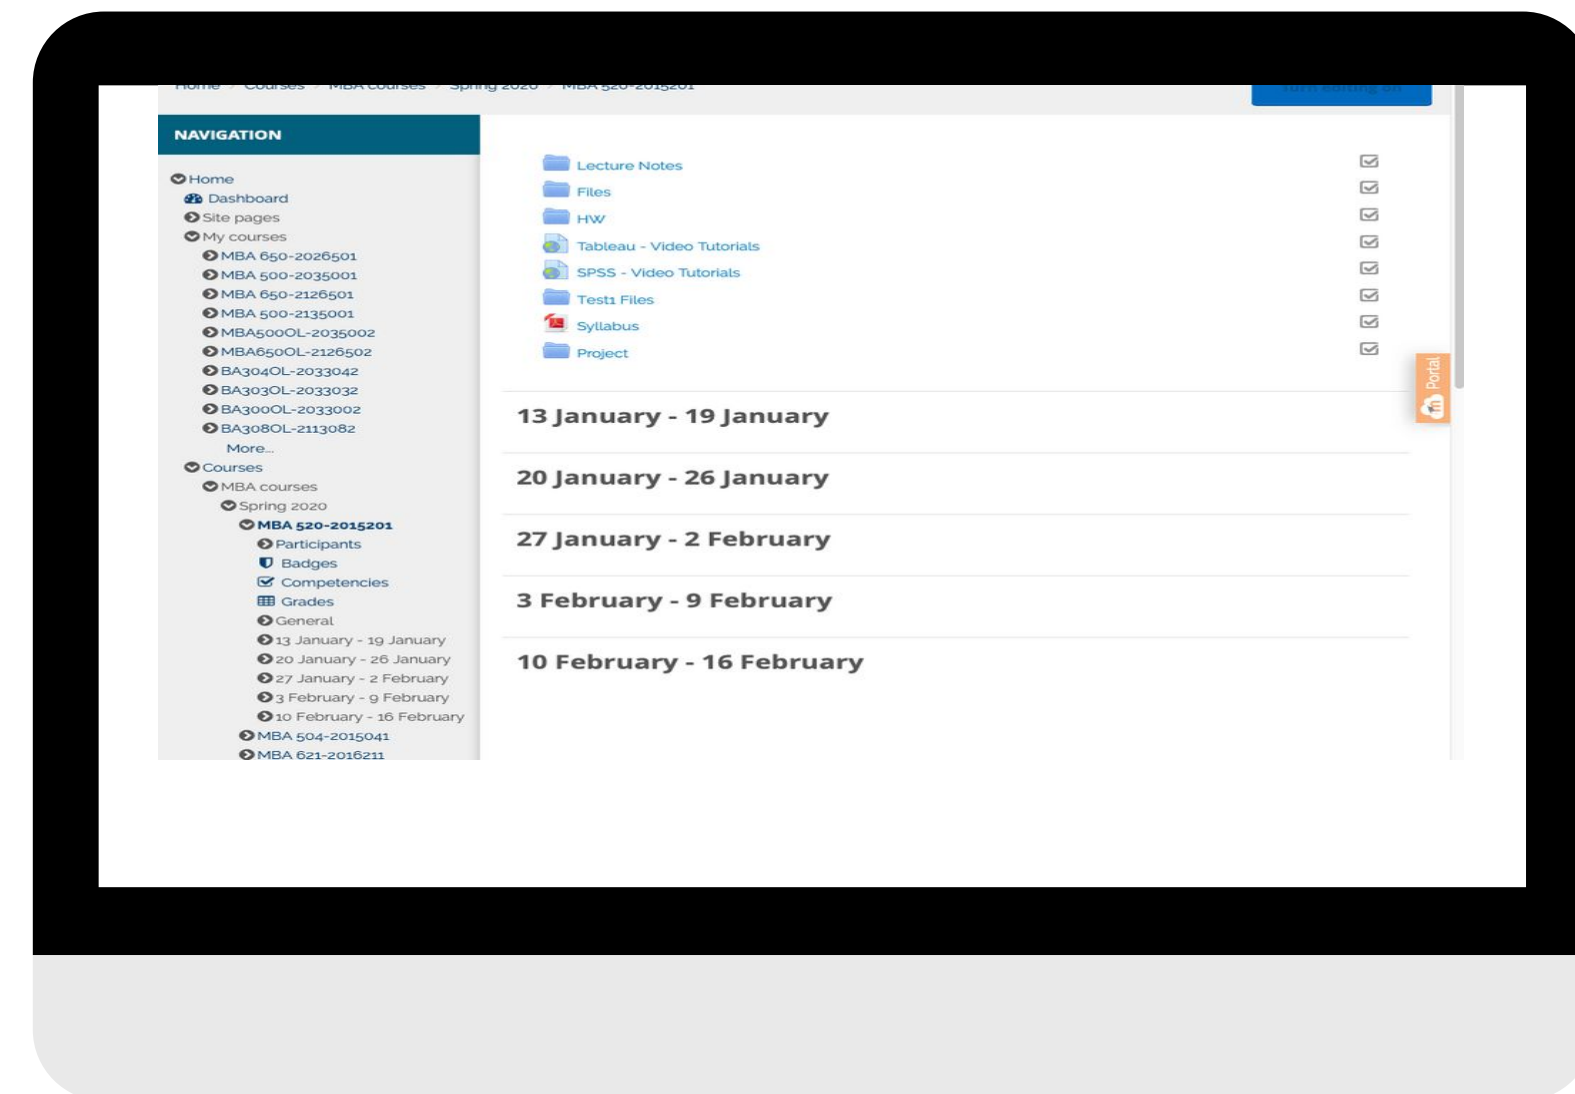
Home / Courses / MBA courses / Spring 2020 / MBA 520-2015201

Turn editing off

NAVIGATION

Home
Dashboard
Site pages
My courses
MBA 650-2026501
MBA 500-2035001
MBA 650-2126501
MBA 500-2135001
MBA500OL-2035002
MBA650OL-2126502
BA304OL-2033042
BA303OL-2033032
BA300OL-2033002
BA308OL-2113082
More...
Courses
MBA courses
Spring 2020
MBA 520-2015201
Participants
Badges
Competencies
Grades
General
13 January - 19 January
20 January - 26 January
27 January - 2 February
3 February - 9 February
10 February - 16 February
MBA 504-2015041
MBA 621-2016211

Lecture Notes
Files
HW
Tableau - Video Tutorials
SPSS - Video Tutorials
Test1 Files
Syllabus
Project

13 January - 19 January

20 January - 26 January

27 January - 2 February

3 February - 9 February

10 February - 16 February

Portal